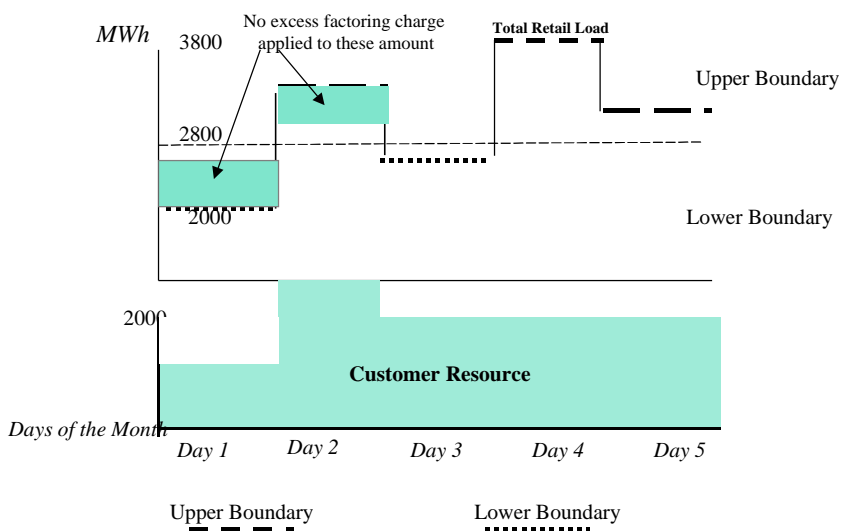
No excess factoring charge applied to these amount

MWh

3800

Total Retail Load

Upper Boundary

2800

2000

Lower Boundary

2000

Customer Resource

Days of the Month

Day 1

Day 2

Day 3

Day 4

Day 5

Upper Boundary

Lower Boundary